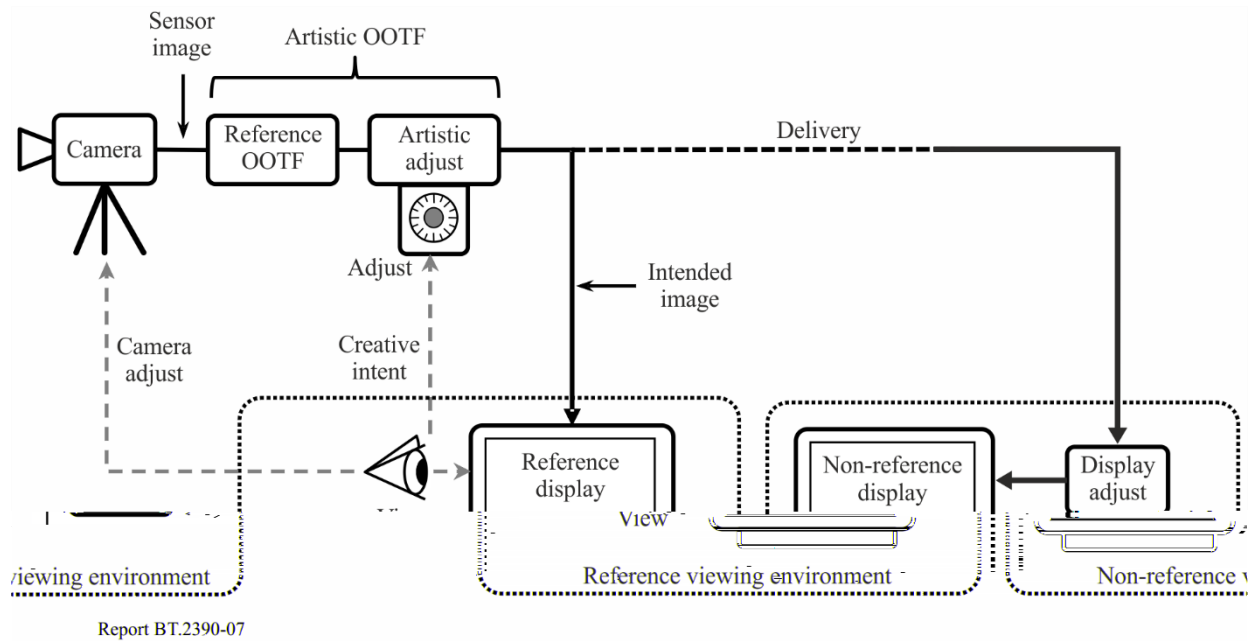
Sensor image

Artistic OOTF

Camera

Reference OOTF

Artistic adjust

Delivery

Adjust

Intended image

Camera adjust

Creative intent

Reference display

Non-reference display

Display adjust

View

iewing environment

Reference viewing environment

Non-reference v

Report BT.2390-07